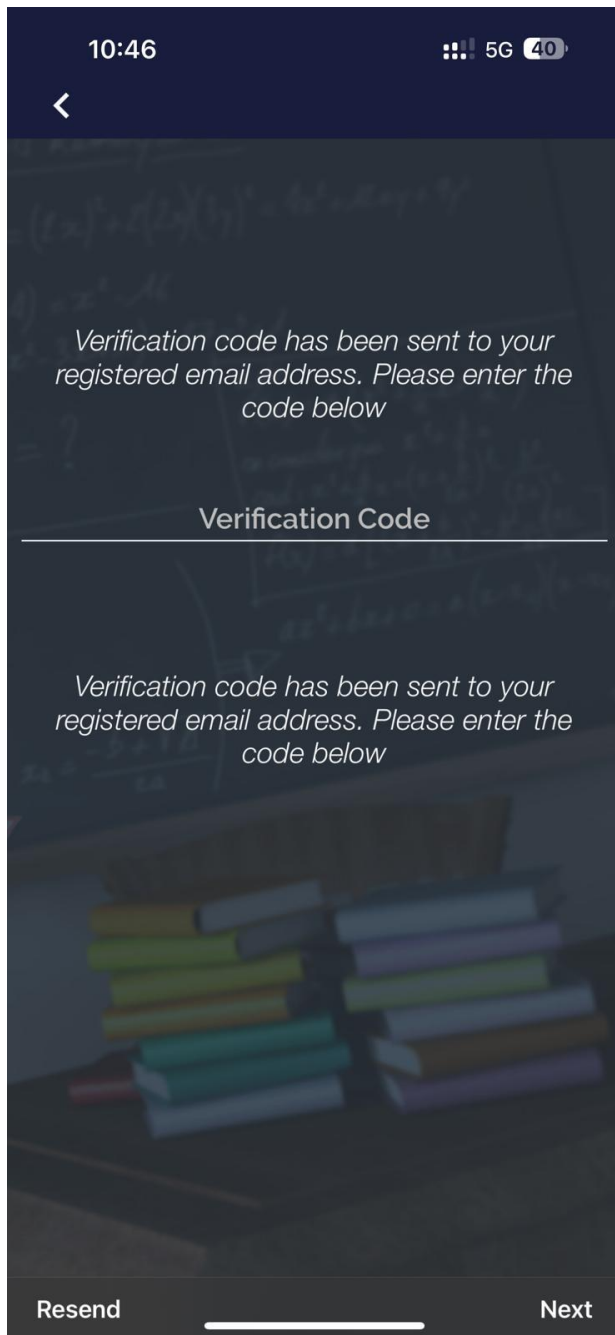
10:46

5G 40

<

Verification code has been sent to your registered email address. Please enter the code below

Verification Code

Verification code has been sent to your registered email address. Please enter the code below

Resend

Next